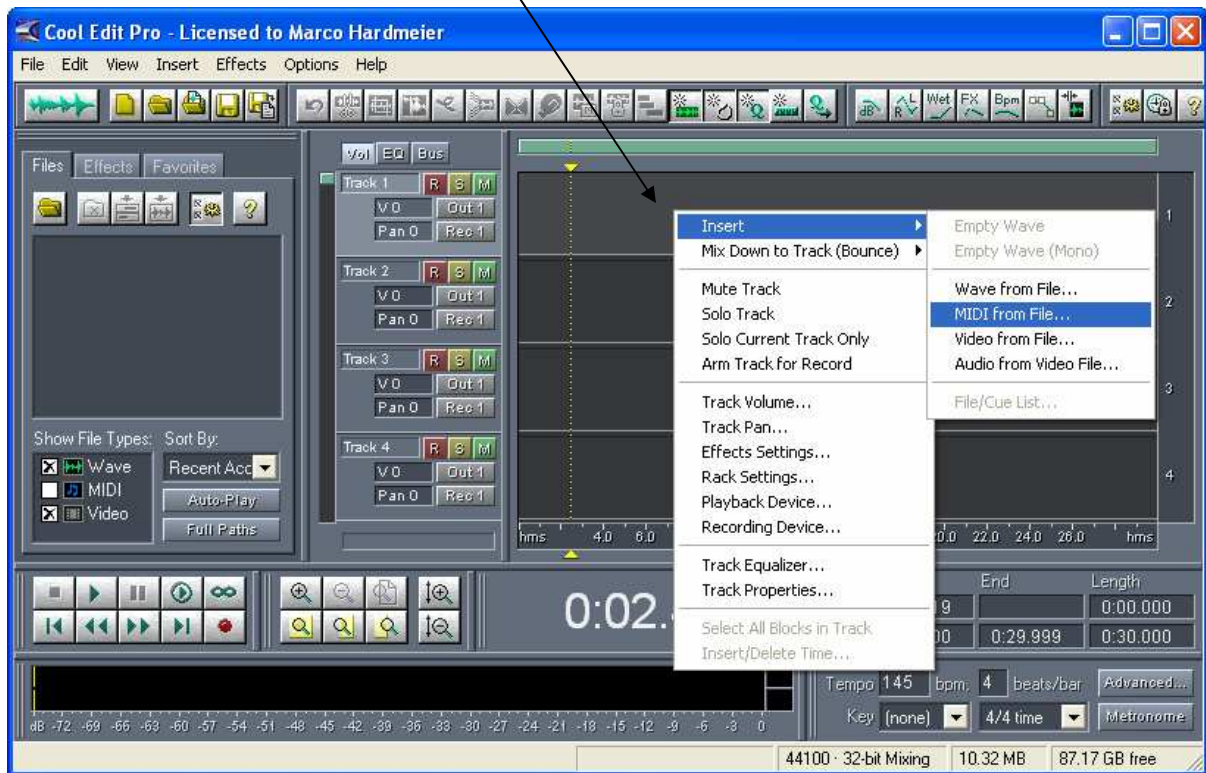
Cool Edit Pro - Licensed to Marco Hardmeier

File Edit View Insert Effects Options Help

Wet FX Bpm

Files Effects Favorites

Vol EQ Bus

Track 1 R S M
V 0 Out 1
Pan 0 Rec 1

Track 2 R S M
V 0 Out 1
Pan 0 Rec 1

Track 3 R S M
V 0 Out 1
Pan 0 Rec 1

Track 4 R S M
V 0 Out 1
Pan 0 Rec 1

Show File Types: Sort By:
Wave Recent Acc
MIDI Auto-Play
Video Full Paths

Insert
Mix Down to Track (Bounce)
Mute Track
Solo Track
Solo Current Track Only
Arm Track for Record
Track Volume...
Track Pan...
Effects Settings...
Rack Settings...
Playback Device...
Recording Device...
Track Equalizer...
Track Properties...
Select All Blocks in Track
Insert/Delete Time...

Empty Wave
Empty Wave (Mono)
Wave from File...
MIDI from File...
Video from File...
Audio from Video File...
File/Cue List...

1
2
3
4

hms 4.0 6.0 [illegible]0.0 22.0 24.0 26.0 hms

0:02.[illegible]

End Length
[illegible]9 0:00.000
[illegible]00 0:29.999 0:30.000

Tempo 145 bpm, 4 beats/bar Advanced...
Key (none) 4/4 time Metronome

dB -72 -69 -66 -63 -60 -57 -54 -51 -48 -45 -42 -39 -36 -33 -30 -27 -24 -21 -18 -15 -12 -9 -6 -3 0

44100 · 32-bit Mixing 10.32 MB 87.17 GB free